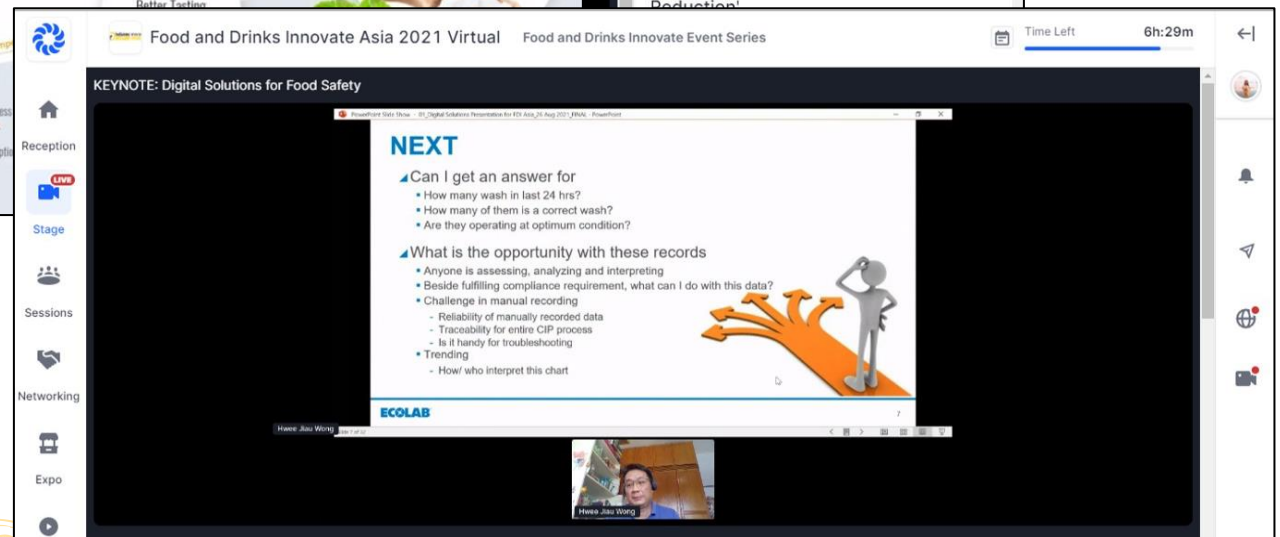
Better Tasting

Reduction'

Food and Drinks Innovate Asia 2021 Virtual Food and Drinks Innovate Event Series

Time Left 6h:29m

Reception

LIVE

Stage

Sessions

Networking

Expo

KEYNOTE: Digital Solutions for Food Safety

PowerPoint Slide Show - 01_Digital Solutions Presentation for FDI Asia_26 Aug 2021_FINAL - PowerPoint

NEXT

Can I get an answer for

• How many wash in last 24 hrs?
• How many of them is a correct wash?
• Are they operating at optimum condition?

What is the opportunity with these records

• Anyone is assessing, analyzing and interpreting
• Beside fulfilling compliance requirement, what can I do with this data?
• Challenge in manual recording
- Reliability of manually recorded data
- Traceability for entire CIP process
- Is it handy for troubleshooting
• Trending
- How/ who interpret this chart

ECOLAB

7

Slide 7 of 12

Hwee Jiau Wong

Hwee Jiau Wong